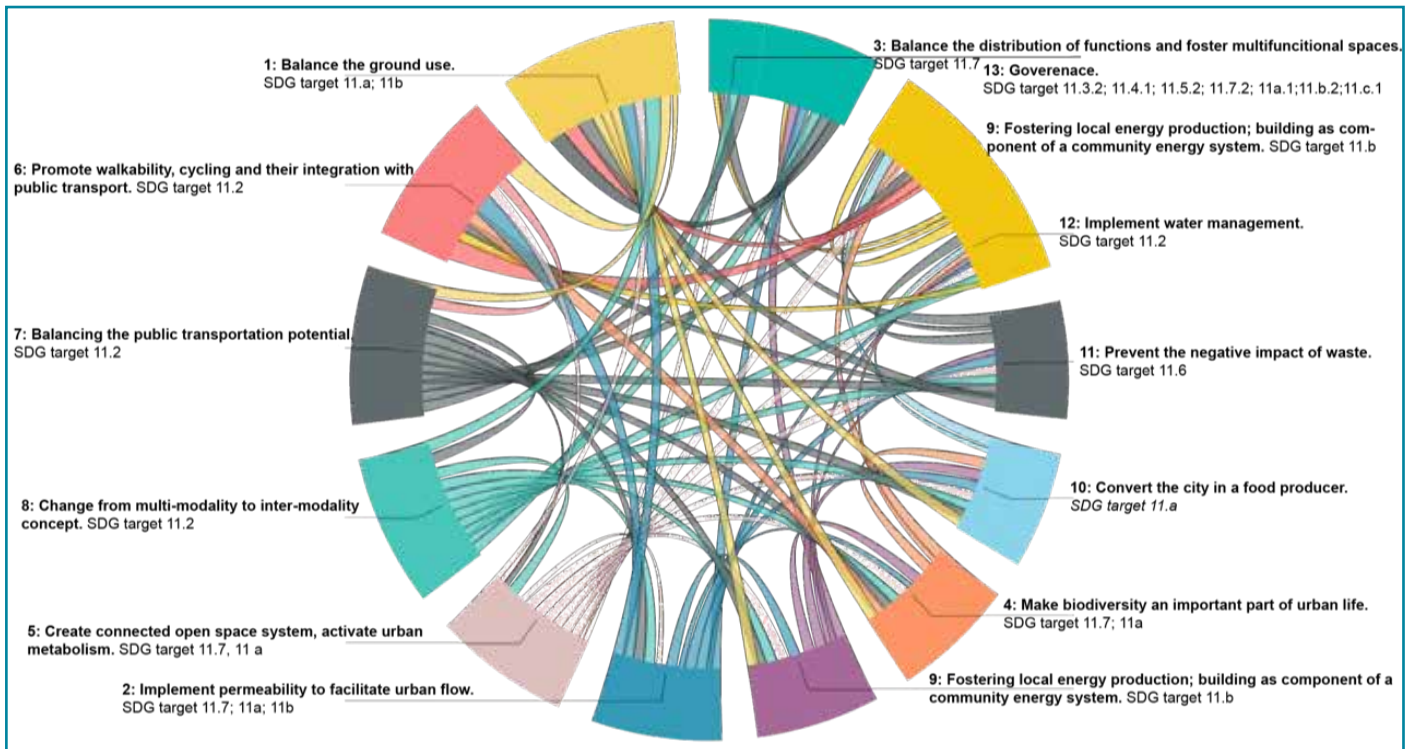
1: Balance the ground use.
SDG target 11.a; 11b

3: Balance the distribution of functions and foster multifuncitional spaces.
SDG target 11.7

13: Goverenace.
SDG target 11.3.2; 11.4.1; 11.5.2; 11.7.2; 11a.1;11.b.2;11.c.1

9: Fostering local energy production; building as component of a community energy system. SDG target 11.b

6: Promote walkability, cycling and their integration with public transport. SDG target 11.2

12: Implement water management.
SDG target 11.2

7: Balancing the public transportation potential.
SDG target 11.2

11: Prevent the negative impact of waste.
SDG target 11.6

10: Convert the city in a food producer.
SDG target 11.a

8: Change from multi-modality to inter-modality concept. SDG target 11.2

4: Make biodiversity an important part of urban life.
SDG target 11.7; 11a

5: Create connected open space system, activate urban metabolism. SDG target 11.7, 11 a

9: Fostering local energy production; building as component of a community energy system. SDG target 11.b

2: Implement permeability to facilitate urban flow.
SDG target 11.7; 11a; 11b